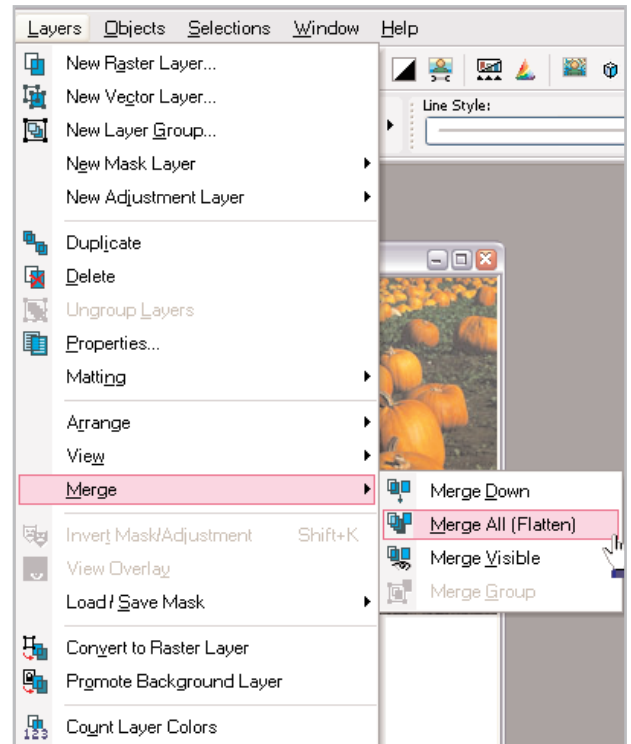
Layers Objects Selections Window Help

Line Style:

New Raster Layer...
New Vector Layer...
New Layer Group...
New Mask Layer
New Adjustment Layer

Duplicate
Delete
Ungroup Layers
Properties...
Matting

Arrange
View
Merge

Invert Mask/Adjustment Shift+K
View Overlay
Load / Save Mask

Convert to Raster Layer
Promote Background Layer

Count Layer Colors

Merge Down
Merge All (Flatten)
Merge Visible
Merge Group